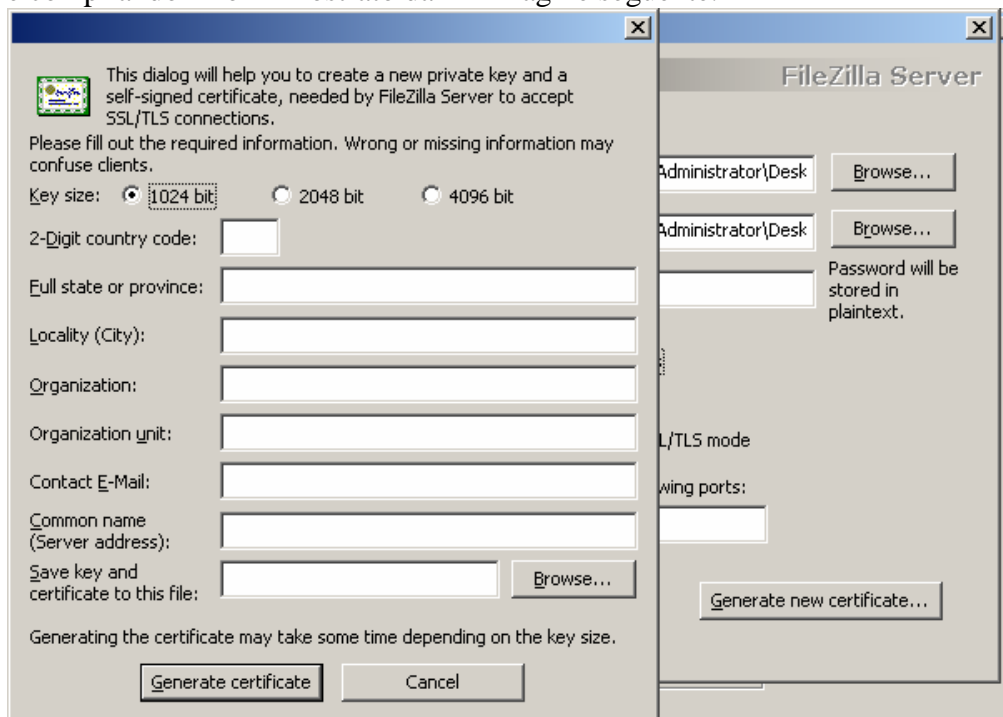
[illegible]

This dialog will help you to create a new private key and a self-signed certificate, needed by FileZilla Server to accept SSL/TLS connections.

Please fill out the required information. Wrong or missing information may confuse clients.

Key size: 1024 bit 2048 bit 4096 bit

2-Digit country code:

Full state or province:

Locality (City):

Organization:

Organization unit:

Contact E-Mail:

Common name (Server address):

Save key and certificate to this file:

Browse...

Generating the certificate may take some time depending on the key size.

Generate certificate

Cancel

FileZilla Server

Administrator\Desk

Browse...

Administrator\Desk

Browse...

Password will be stored in plaintext.

L/TLS mode

wing ports:

Generate new certificate...